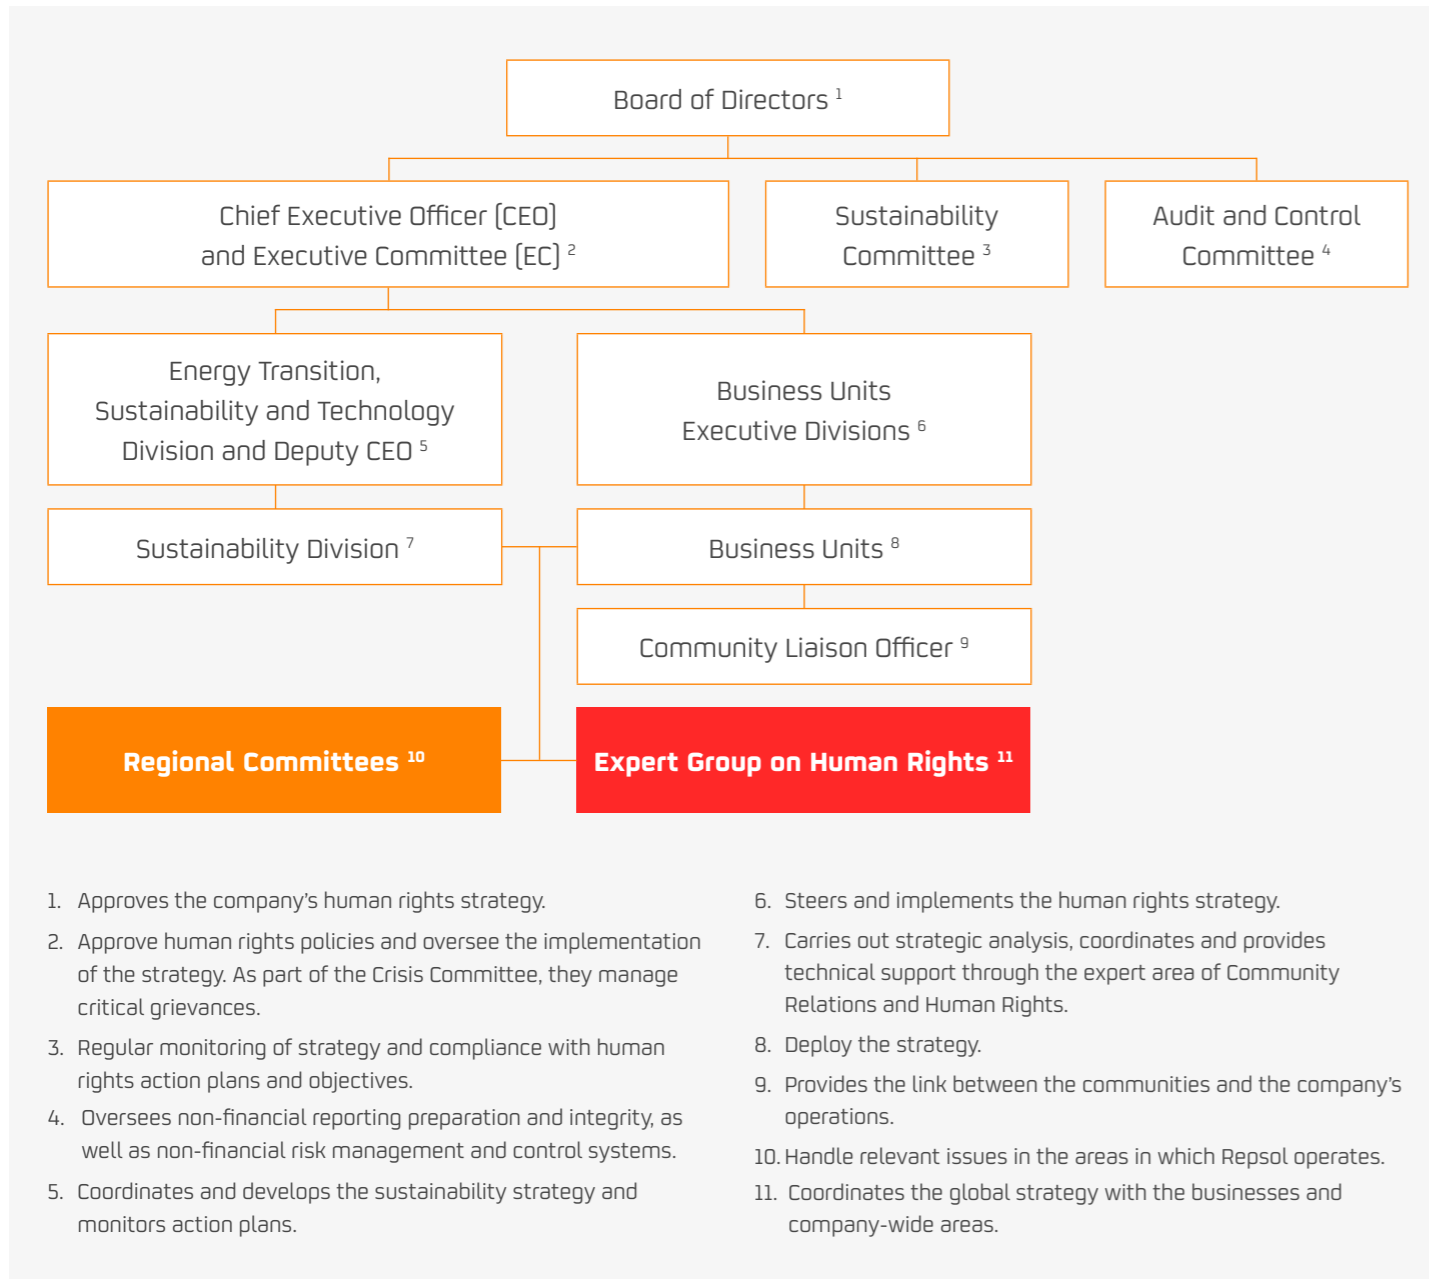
Board of Directors $^1$

Chief Executive Officer (CEO) and Executive Committee (EC) $^2$

Sustainability Committee $^3$

Audit and Control Committee $^4$

Energy Transition, Sustainability and Technology Division and Deputy CEO $^5$

Business Units Executive Divisions $^6$

Sustainability Division $^7$

Business Units $^8$

Community Liaison Officer $^9$

Regional Committees $^{10}$

Expert Group on Human Rights $^{11}$

1. Approves the company's human rights strategy.
2. Approve human rights policies and oversee the implementation of the strategy. As part of the Crisis Committee, they manage critical grievances.
3. Regular monitoring of strategy and compliance with human rights action plans and objectives.
4. Oversees non-financial reporting preparation and integrity, as well as non-financial risk management and control systems.
5. Coordinates and develops the sustainability strategy and monitors action plans.
6. Steers and implements the human rights strategy.
7. Carries out strategic analysis, coordinates and provides technical support through the expert area of Community Relations and Human Rights.
8. Deploy the strategy.
9. Provides the link between the communities and the company's operations.
10. Handle relevant issues in the areas in which Repsol operates.
11. Coordinates the global strategy with the businesses and company-wide areas.